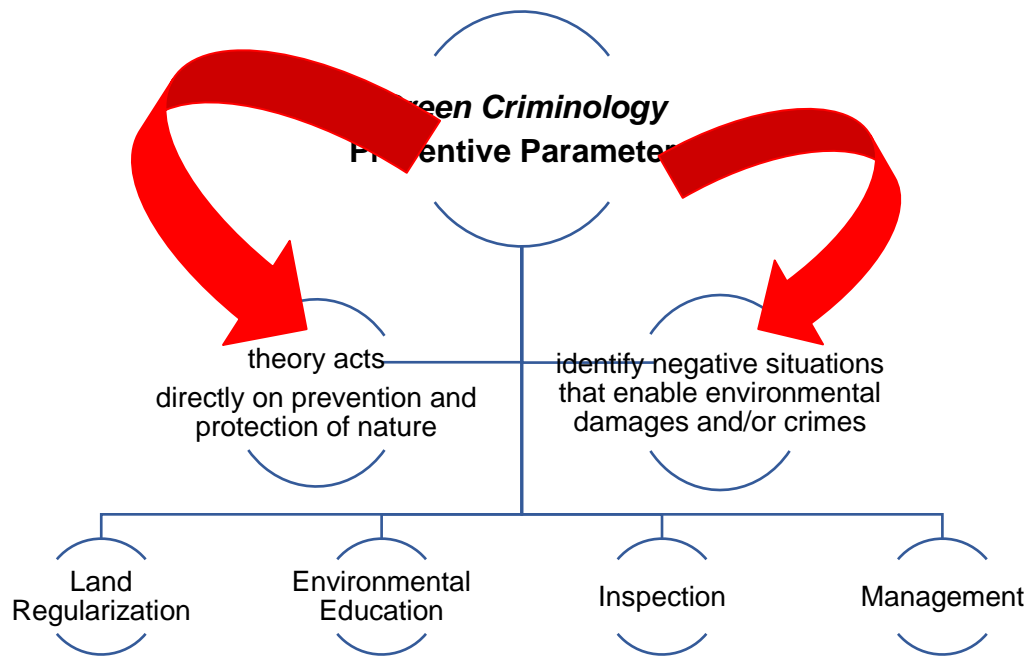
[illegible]een Criminology

P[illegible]entive Paramete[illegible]

theory acts
directly on prevention and protection of nature

identify negative situations that enable environmental damages and/or crimes

Land Regularization

Environmental Education

Inspection

Management